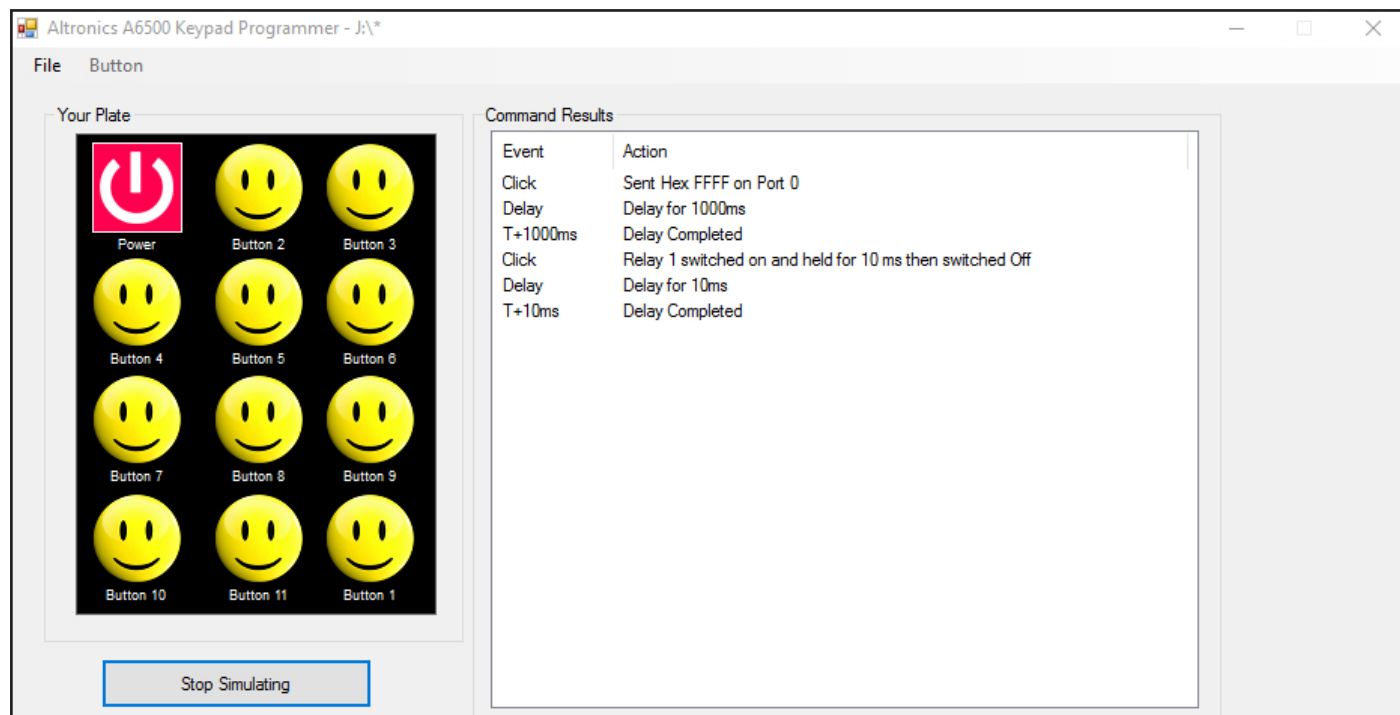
Altronics A6500 Keypad Programmer - J:\*

File Button

Your Plate

Power Button 2 Button 3
Button 4 Button 5 Button 6
Button 7 Button 8 Button 9
Button 10 Button 11 Button 1

Stop Simulating

Command Results

| Event | Action |
|---|---|
| Click | Sent Hex FFFF on Port 0 |
| Delay | Delay for 1000ms |
| T+1000ms | Delay Completed |
| Click | Relay 1 switched on and held for 10 ms then switched Off |
| Delay | Delay for 10ms |
| T+10ms | Delay Completed |